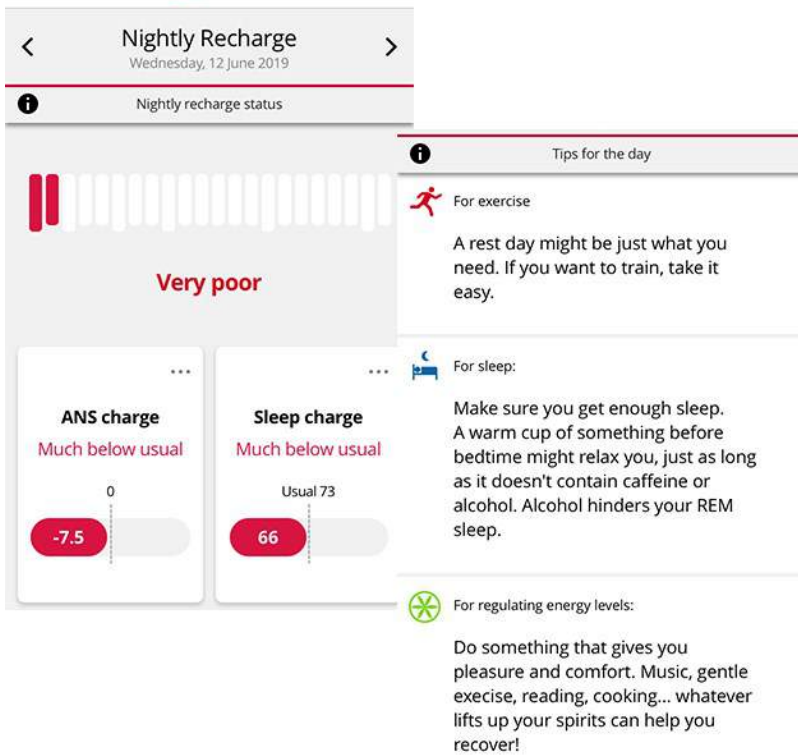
Nightly Recharge
Wednesday, 12 June 2019

Nightly recharge status

Very poor

...
ANS charge
Much below usual
0
-7.5

...
Sleep charge
Much below usual
Usual 73
66

Tips for the day

For exercise

A rest day might be just what you need. If you want to train, take it easy.

For sleep:

Make sure you get enough sleep. A warm cup of something before bedtime might relax you, just as long as it doesn't contain caffeine or alcohol. Alcohol hinders your REM sleep.

For regulating energy levels:

Do something that gives you pleasure and comfort. Music, gentle execise, reading, cooking... whatever lifts up your spirits can help you recover!